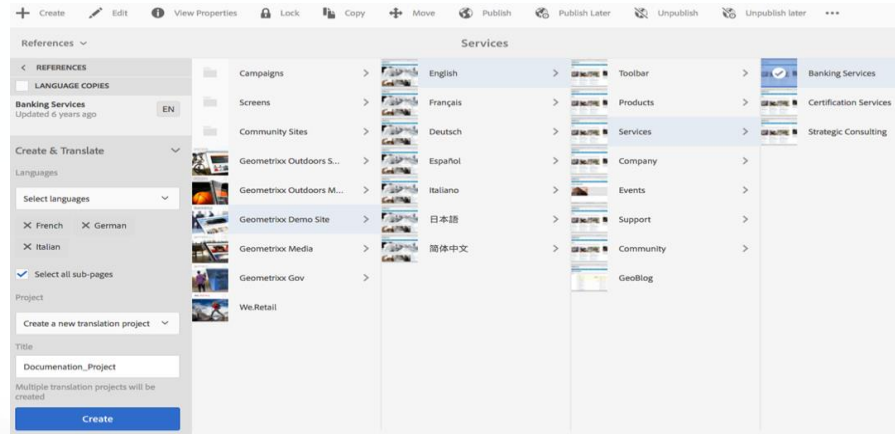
Create Edit View Properties Lock Copy Move Publish Publish Later Unpublish Unpublish later •••

References ⌄

Services

< REFERENCES

LANGUAGE COPIES

Banking Services
Updated 6 years ago

EN

Create & Translate

Languages

Select languages

× French × German

× Italian

Select all sub-pages

Project

Create a new translation project

Title

Documenation_Project

Multiple translation projects will be created

Create

Campaigns >
Screens >
Community Sites >
Geometrixx Outdoors S... >
Geometrixx Outdoors M... >
Geometrixx Demo Site >
Geometrixx Media >
Geometrixx Gov >
We.Retail

English >
Français >
Deutsch >
Español >
Italiano >
日本語 >
简体中文 >

Toolbar >
Products >
Services >
Company >
Events >
Support >
Community >
GeoBlog

Banking Services
Certification Services
Strategic Consulting